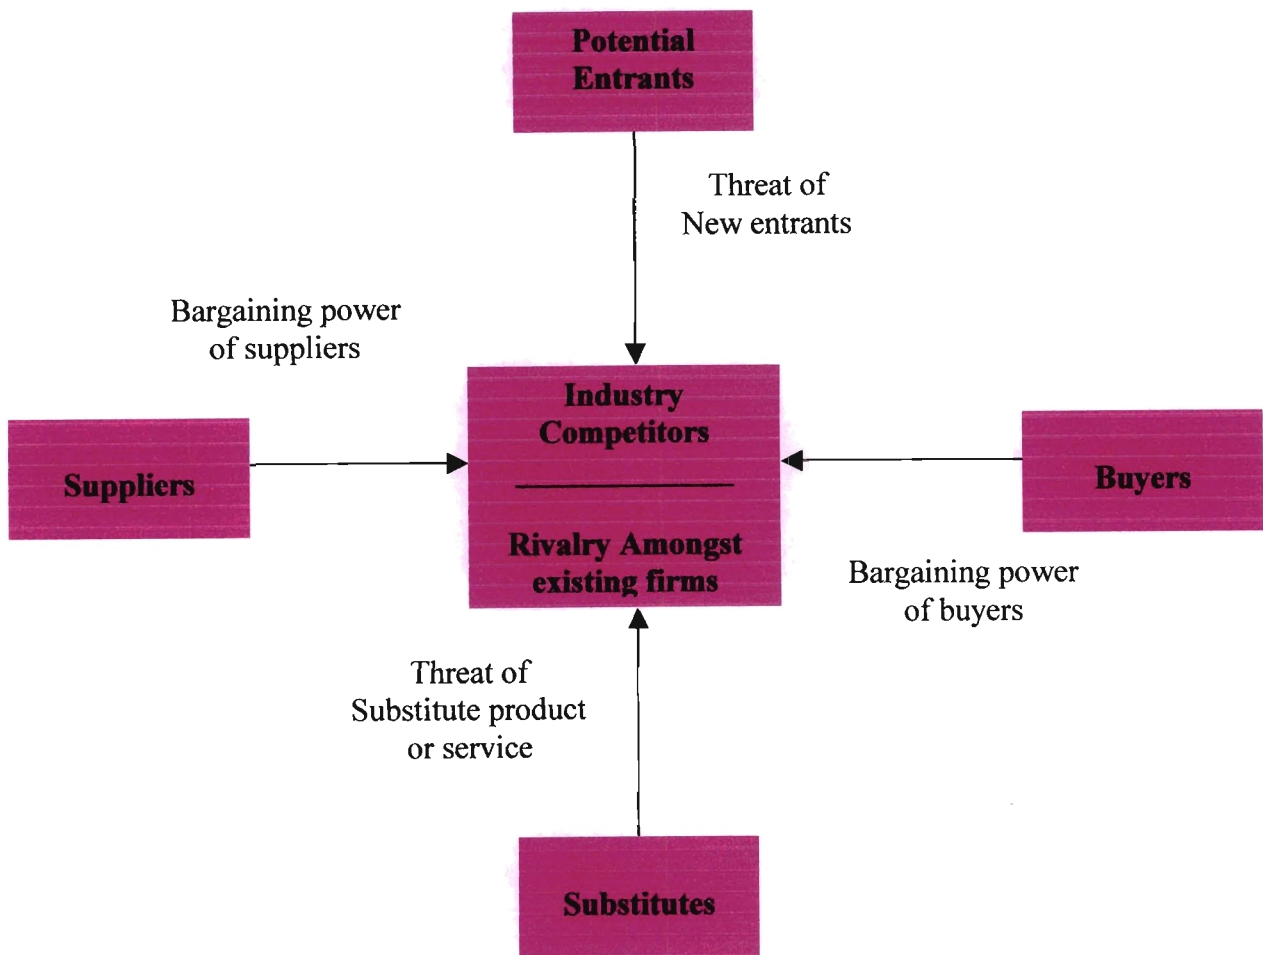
Potential Entrants

Threat of New entrants

Bargaining power of suppliers

Suppliers

Industry Competitors

Rivalry Amongst existing firms

Buyers

Bargaining power of buyers

Threat of Substitute product or service

Substitutes